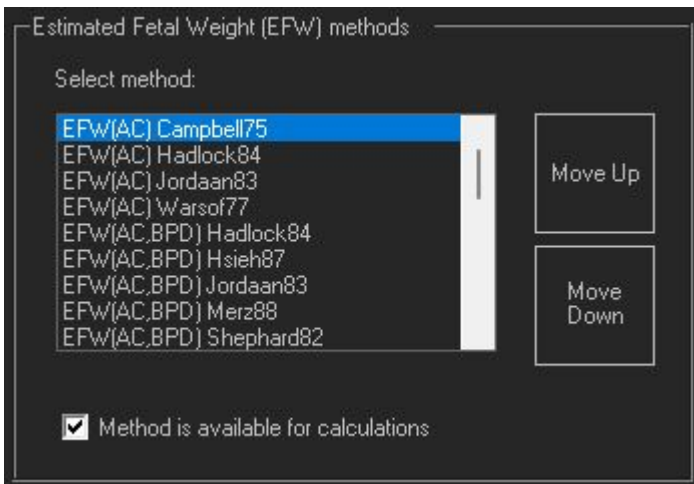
Estimated Fetal Weight (EFW) methods

Select method:

EFW(AC) Campbell75
EFW(AC) Hadlock84
EFW(AC) Jordaan83
EFW(AC) Warsof77
EFW(AC,BPD) Hadlock84
EFW(AC,BPD) Hsieh87
EFW(AC,BPD) Jordaan83
EFW(AC,BPD) Merz88
EFW(AC,BPD) Shephard82

Move Up

Move Down

Method is available for calculations